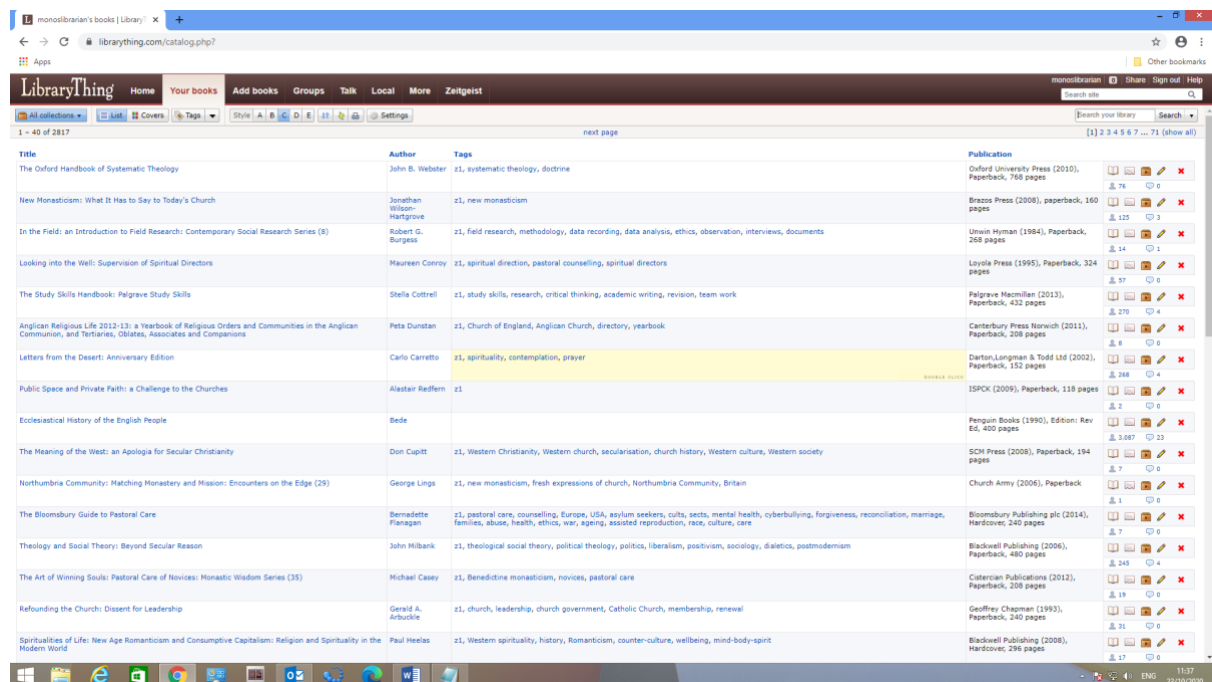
monoslibrarian's books | LibraryT ×
librarything.com/catalog.php?
Apps
Other bookmarks

LibraryThing Home Your books Add books Groups Talk Local More Zeitgeist
monoslibrarian Share Sign out Help
Search site

All collections List Covers Tags Style A B C D E Settings
Search your library Search
1 – 40 of 2817 next page [1] 2 3 4 5 6 7 ... 71 (show all)

| Title | Author | Tags | Publication | |
|---|---|---|---|---|
| The Oxford Handbook of Systematic Theology | John B. Webster | z1, systematic theology, doctrine | Oxford University Press (2010), Paperback, 768 pages | 76 0 |
| New Monasticism: What It Has to Say to Today's Church | Jonathan Wilson-Hartgrove | z1, new monasticism | Brazos Press (2008), paperback, 160 pages | 125 3 |
| In the Field: an Introduction to Field Research: Contemporary Social Research Series (8) | Robert G. Burgess | z1, field research, methodology, data recording, data analysis, ethics, observation, interviews, documents | Unwin Hyman (1984), Paperback, 268 pages | 14 1 |
| Looking into the Well: Supervision of Spiritual Directors | Maureen Conroy | z1, spiritual direction, pastoral counselling, spiritual directors | Loyola Press (1995), Paperback, 324 pages | 57 0 |
| The Study Skills Handbook: Palgrave Study Skills | Stella Cottrell | z1, study skills, research, critical thinking, academic writing, revision, team work | Palgrave Macmillan (2013), Paperback, 432 pages | 270 4 |
| Anglican Religious Life 2012-13: a Yearbook of Religious Orders and Communities in the Anglican Communion, and Tertiaries, Oblates, Associates and Companions | Peta Dunstan | z1, Church of England, Anglican Church, directory, yearbook | Canterbury Press Norwich (2011), Paperback, 208 pages | 8 0 |
| Letters from the Desert: Anniversary Edition | Carlo Carretto | z1, spirituality, contemplation, prayer DOUBLE CLICK | Darton,Longman & Todd Ltd (2002), Paperback, 152 pages | 268 4 |
| Public Space and Private Faith: a Challenge to the Churches | Alastair Redfern | z1 | ISPCK (2009), Paperback, 118 pages | 2 0 |
| Ecclesiastical History of the English People | Bede | | Penguin Books (1990), Edition: Rev Ed, 400 pages | 3,087 23 |
| The Meaning of the West: an Apologia for Secular Christianity | Don Cupitt | z1, Western Christianity, Western church, secularisation, church history, Western culture, Western society | SCM Press (2008), Paperback, 194 pages | 7 0 |
| Northumbria Community: Matching Monastery and Mission: Encounters on the Edge (29) | George Lings | z1, new monasticism, fresh expressions of church, Northumbria Community, Britain | Church Army (2006), Paperback | 1 0 |
| The Bloomsbury Guide to Pastoral Care | Bernadette Flanagan | z1, pastoral care, counselling, Europe, USA, asylum seekers, cults, sects, mental health, cyberbullying, forgiveness, reconciliation, marriage, families, abuse, health, ethics, war, ageing, assisted reproduction, race, culture, care | Bloomsbury Publishing plc (2014), Hardcover, 240 pages | 7 0 |
| Theology and Social Theory: Beyond Secular Reason | John Milbank | z1, theological social theory, political theology, politics, liberalism, positivism, sociology, dialetics, postmodernism | Blackwell Publishing (2006), Paperback, 480 pages | 245 4 |
| The Art of Winning Souls: Pastoral Care of Novices: Monastic Wisdom Series (35) | Michael Casey | z1, Benedictine monasticism, novices, pastoral care | Cistercian Publications (2012), Paperback, 208 pages | 19 0 |
| Refounding the Church: Dissent for Leadership | Gerald A. Arbuckle | z1, church, leadership, church government, Catholic Church, membership, renewal | Geoffrey Chapman (1993), Paperback, 240 pages | 31 0 |
| Spiritualities of Life: New Age Romanticism and Consumptive Capitalism: Religion and Spirituality in the Modern World | Paul Heelas | z1, Western spirituality, history, Romanticism, counter-culture, wellbeing, mind-body-spirit | Blackwell Publishing (2008), Hardcover, 296 pages | 17 0 |

ENG 11:37 22/10/2020